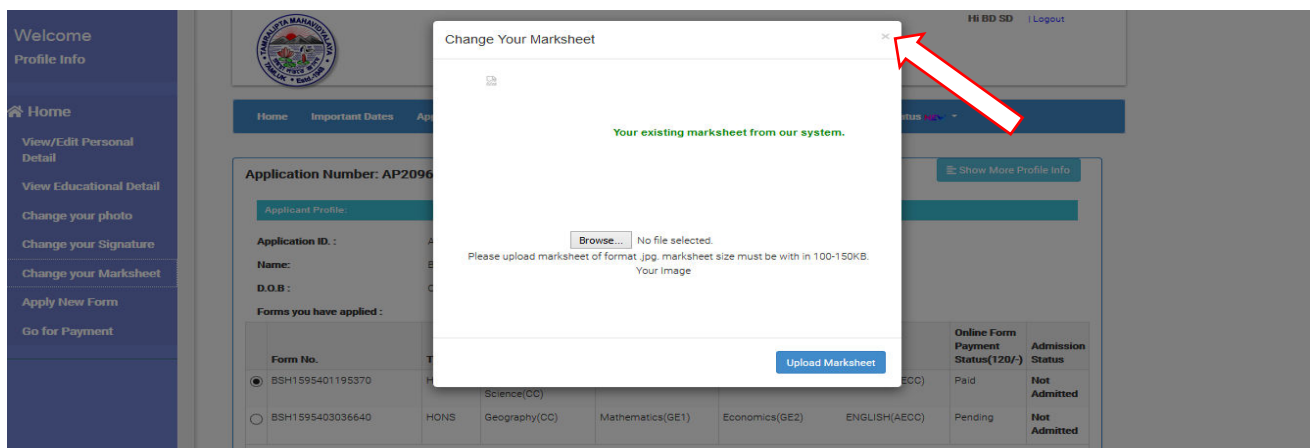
Welcome
Profile Info

Home
View/Edit Personal Detail
View Educational Detail
Change your photo
Change your Signature
Change your Marksheet
Apply New Form
Go for Payment

TAMRALIPTA MAHAVIDYALAYA
Estd.-1948

Hi BD SD | Logout

Home Important Dates App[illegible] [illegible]tatus

Application Number: AP2096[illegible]

Show More Profile Info

Applicant Profile:

Application ID. :
Name:
D.O.B :
Forms you have applied :

| Form No. | T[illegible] | | | | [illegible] | Online Form Payment Status(120/-) | Admission Status |
|---|---|---|---|---|---|---|---|
| BSH1595401195370 | H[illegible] | Science(CC) | | | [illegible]ECC) | Paid | Not Admitted |
| BSH1595403036640 | HONS | Geography(CC) | Mathematics(GE1) | Economics(GE2) | ENGLISH(AECC) | Pending | Not Admitted |

Change Your Marksheet
×

Your existing marksheet from our system.

Browse... No file selected.
Please upload marksheet of format .jpg. marksheet size must be with in 100-150KB.
Your Image

Upload Marksheet